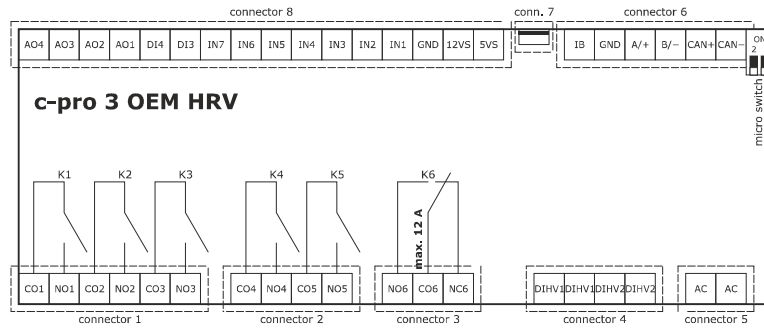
connector 8

AO4 AO3 AO2 AO1 DI4 DI3 IN7 IN6 IN5 IN4 IN3 IN2 IN1 GND 12VS 5VS

conn. 7

connector 6

IB GND A/+ B/– CAN+ CAN–

ON
2

micro switch

c-pro 3 OEM HRV

K1 K2 K3 K4 K5 K6

max. 12 A

CO1 NO1 CO2 NO2 CO3 NO3

CO4 NO4 CO5 NO5

NO6 CO6 NC6

DIHV1 DIHV1 DIHV2 DIHV2

AC AC

connector 1

connector 2

connector 3

connector 4

connector 5